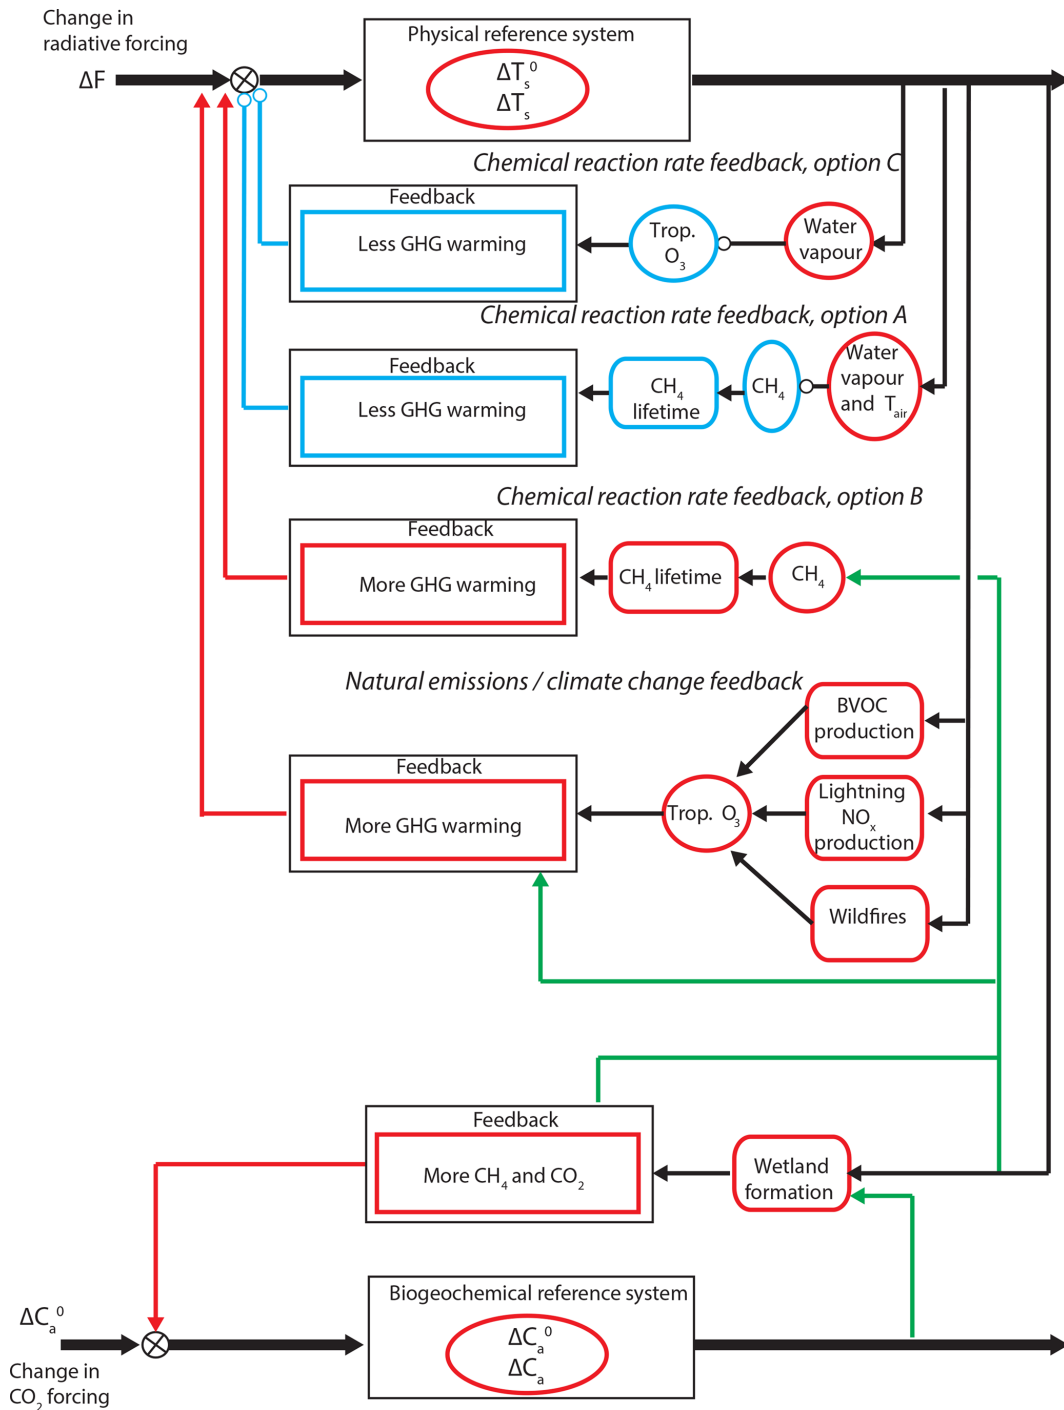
Change in radiative forcing

$\Delta F$

Physical reference system

$\Delta T_s^0$

$\Delta T_s$

Chemical reaction rate feedback, option C

Feedback

Less GHG warming

Trop. $O_3$

Water vapour

Chemical reaction rate feedback, option A

Feedback

Less GHG warming

$CH_4$ lifetime

$CH_4$

Water vapour and $T_{air}$

Chemical reaction rate feedback, option B

Feedback

More GHG warming

$CH_4$ lifetime

$CH_4$

Natural emissions / climate change feedback

BVOC production

Feedback

More GHG warming

Trop. $O_3$

Lightning $NO_x$ production

Wildfires

Feedback

More $CH_4$ and $CO_2$

Wetland formation

$\Delta C_a^0$

Change in $CO_2$ forcing

Biogeochemical reference system

$\Delta C_a^0$

$\Delta C_a$